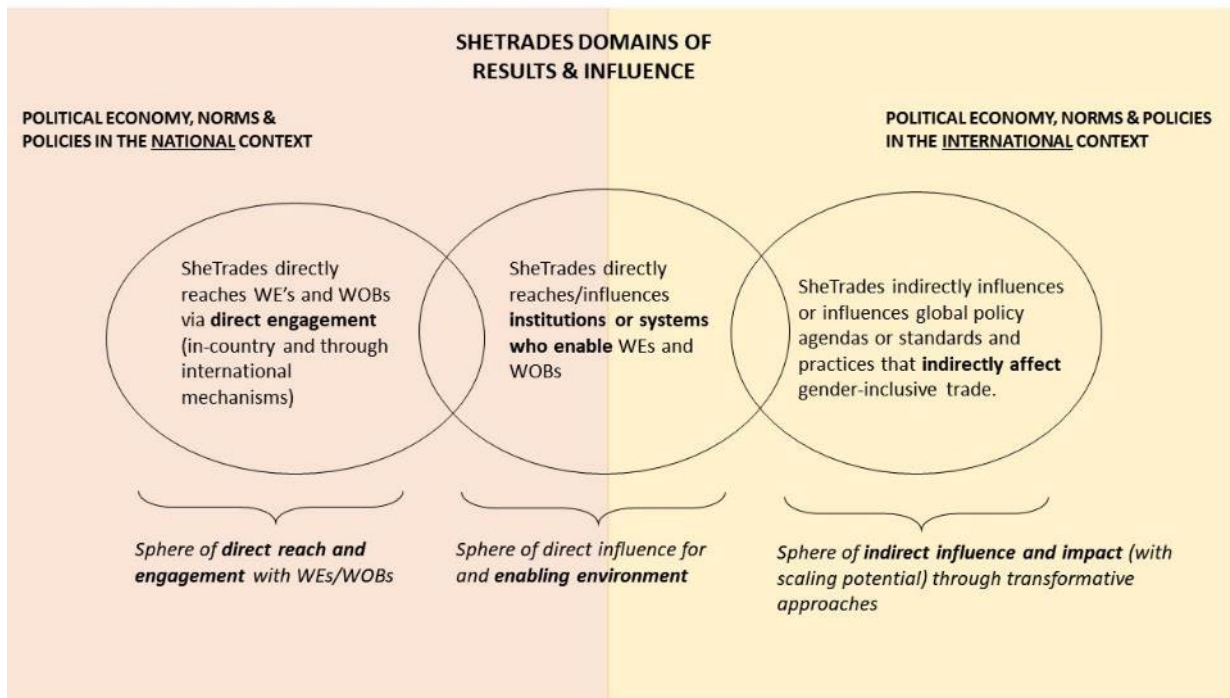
SHETRADES DOMAINS OF RESULTS & INFLUENCE

POLITICAL ECONOMY, NORMS & POLICIES IN THE NATIONAL CONTEXT

POLITICAL ECONOMY, NORMS & POLICIES IN THE INTERNATIONAL CONTEXT

SheTrades directly reaches WE's and WOBs via **direct engagement** (in-country and through international mechanisms)

SheTrades directly reaches/influences **institutions or systems who enable** WEs and WOBs

SheTrades indirectly influences or influences global policy agendas or standards and practices that **indirectly affect** gender-inclusive trade.

*Sphere of **direct reach and engagement** with WEs/WOBs*

*Sphere of direct influence for and **enabling environment***

*Sphere of **indirect influence and impact** (with scaling potential) through transformative approaches*